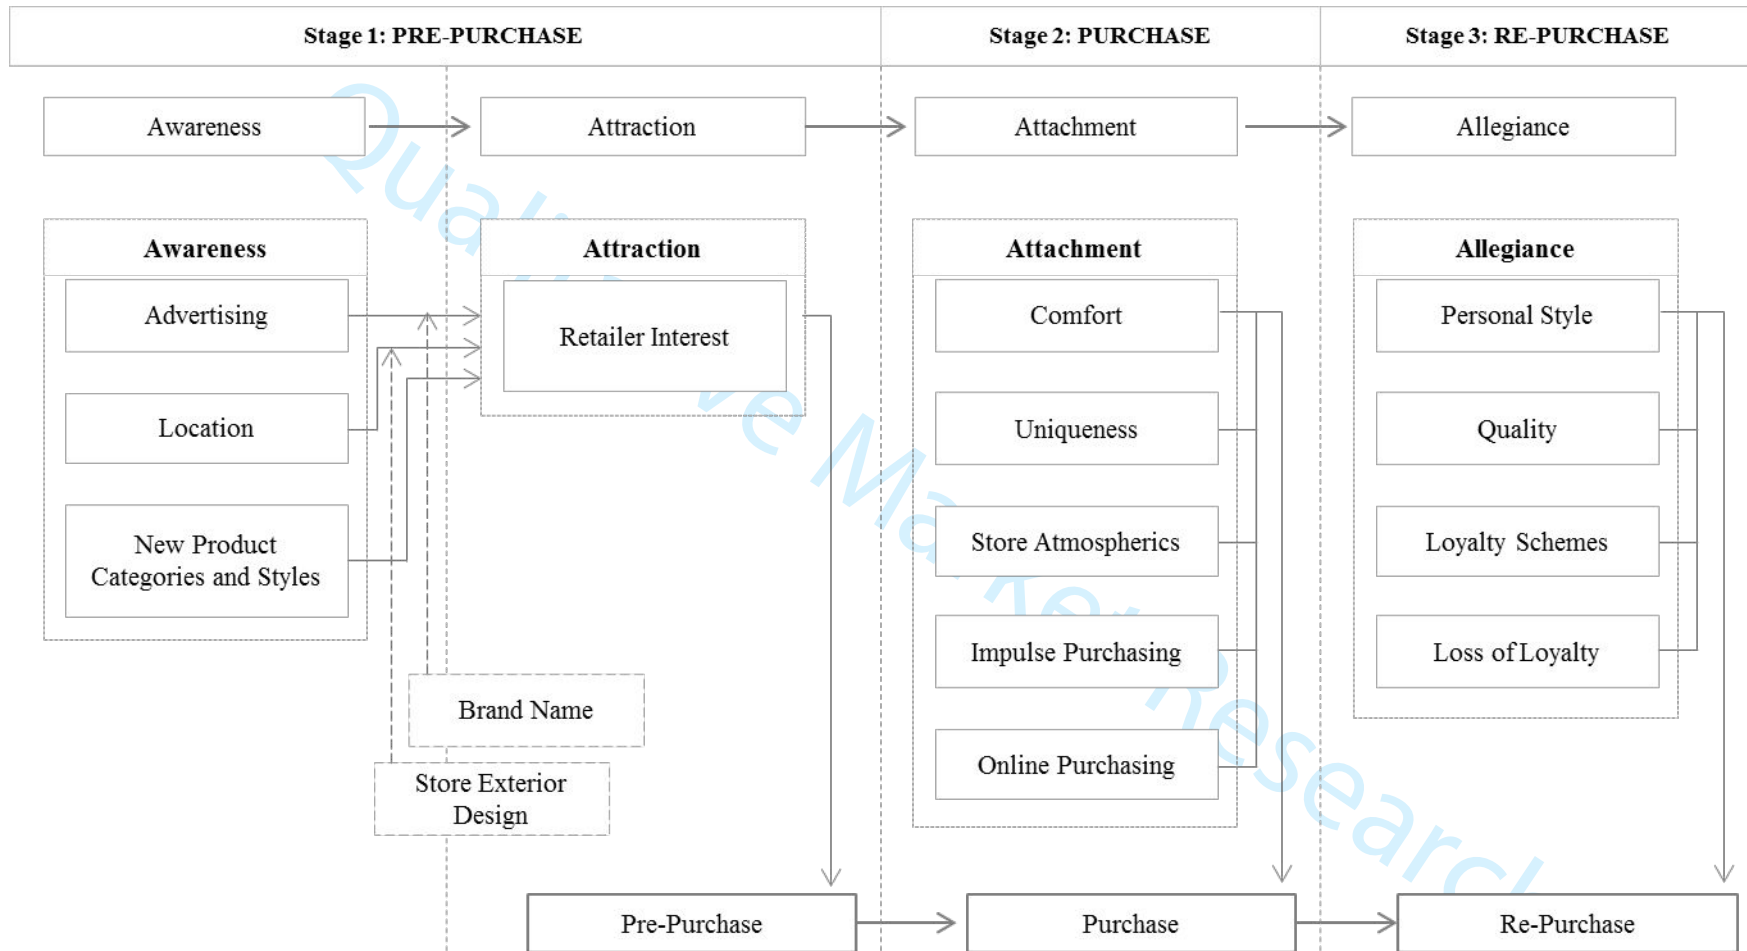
Stage 1: PRE-PURCHASE

Stage 2: PURCHASE

Stage 3: RE-PURCHASE

Awareness

Attraction

Attachment

Allegiance

Awareness

Advertising

Location

New Product Categories and Styles

Attraction

Retailer Interest

Brand Name

Store Exterior Design

Attachment

Comfort

Uniqueness

Store Atmospherics

Impulse Purchasing

Online Purchasing

Allegiance

Personal Style

Quality

Loyalty Schemes

Loss of Loyalty

Pre-Purchase

Purchase

Re-Purchase

Qualitative Market Research